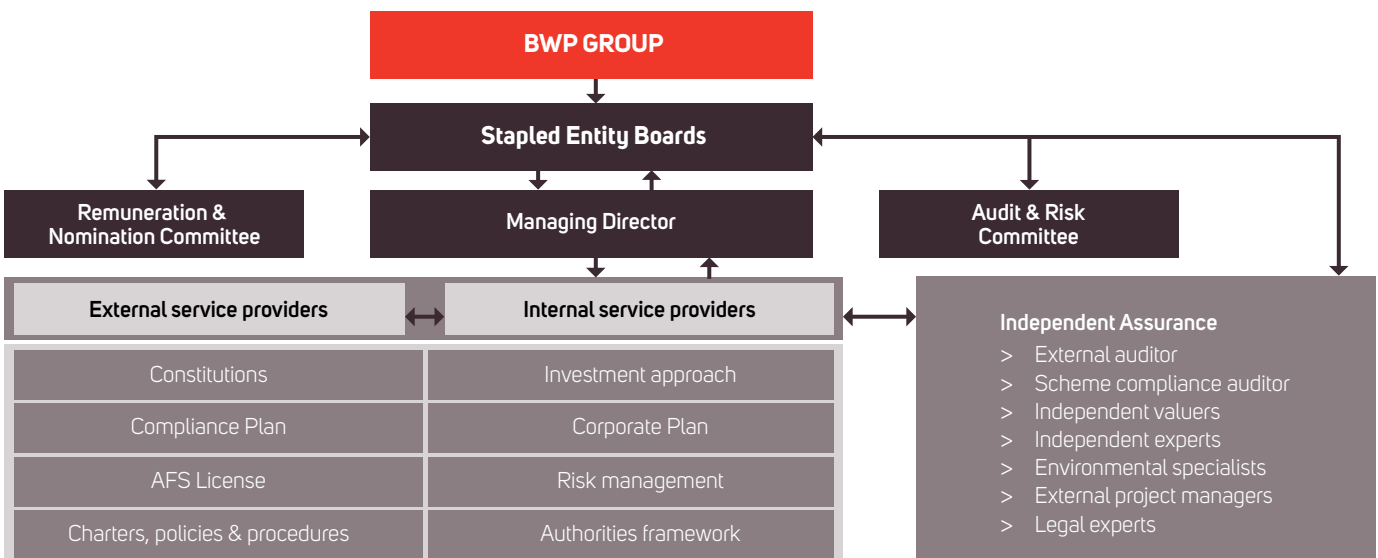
BWP GROUP

Stapled Entity Boards

Remuneration & Nomination Committee

Managing Director

Audit & Risk Committee

External service providers

Internal service providers

Independent Assurance
> External auditor
> Scheme compliance auditor
> Independent valuers
> Independent experts
> Environmental specialists
> External project managers
> Legal experts

| Constitutions | Investment approach |
|---|---|
| Compliance Plan | Corporate Plan |
| AFS License | Risk management |
| Charters, policies & procedures | Authorities framework |